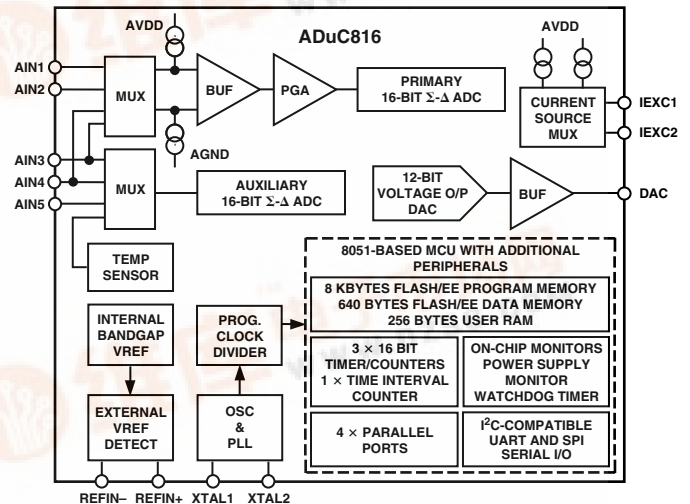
ADuC816

AVDD

AIN1
AIN2

MUX

BUF

PGA

PRIMARY 16-BIT $\Sigma$-$\Delta$ ADC

AVDD

CURRENT SOURCE MUX

IEXC1
IEXC2

AGND

AIN3
AIN4
AIN5

MUX

AUXILIARY 16-BIT $\Sigma$-$\Delta$ ADC

12-BIT VOLTAGE O/P DAC

BUF

DAC

TEMP SENSOR

8051-BASED MCU WITH ADDITIONAL PERIPHERALS

8 KBYTES FLASH/EE PROGRAM MEMORY
640 BYTES FLASH/EE DATA MEMORY
256 BYTES USER RAM

INTERNAL BANDGAP VREF

PROG. CLOCK DIVIDER

$3 \times 16$ BIT TIMER/COUNTERS
$1 \times$ TIME INTERVAL COUNTER

ON-CHIP MONITORS
POWER SUPPLY MONITOR
WATCHDOG TIMER

EXTERNAL VREF DETECT

OSC & PLL

$4 \times$ PARALLEL PORTS

I$^2$C-COMPATIBLE UART AND SPI SERIAL I/O

REFIN– REFIN+ XTAL1 XTAL2